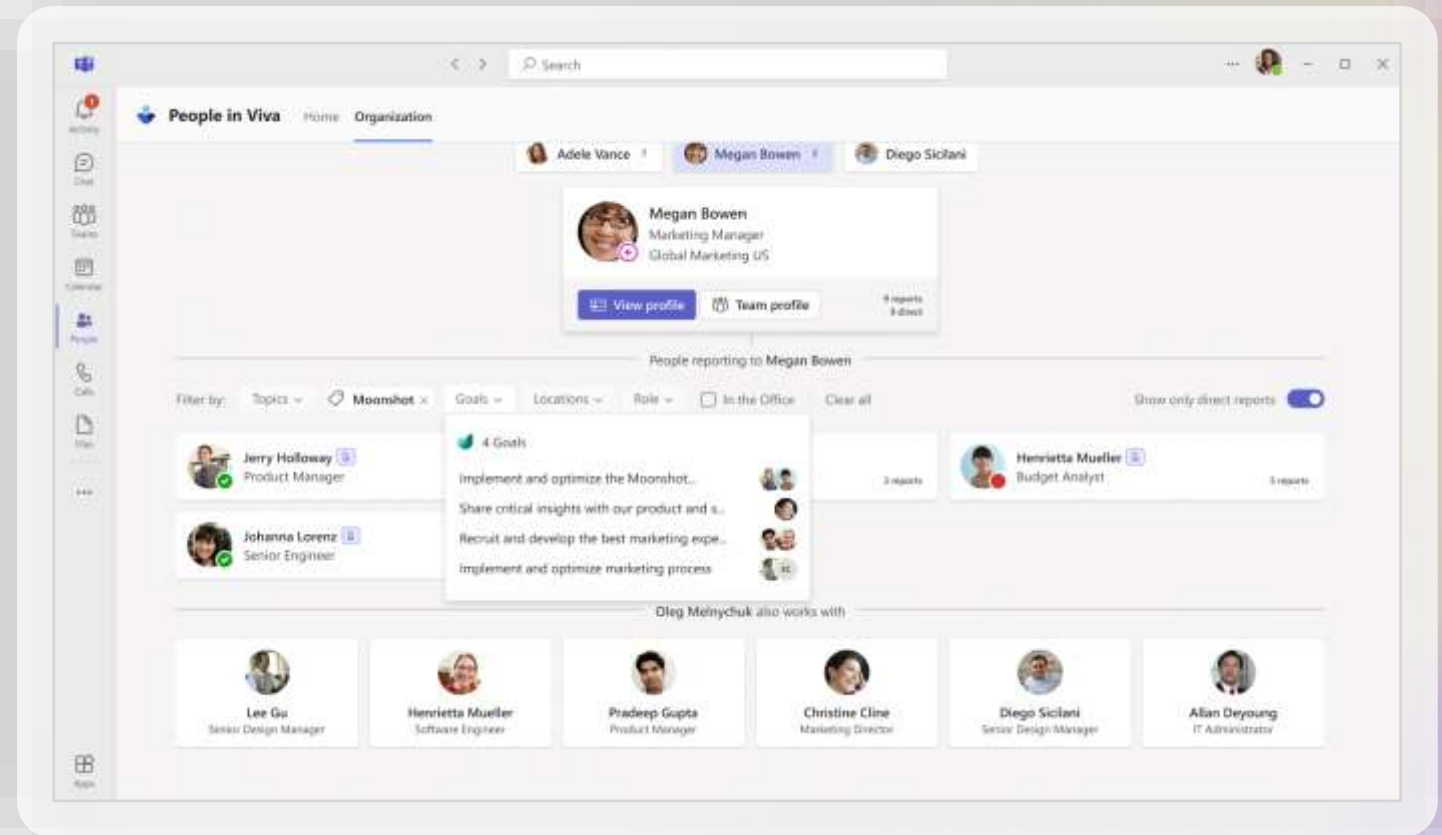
Search

Activity
Chat
Teams
Calendar
People
Calls
Files
...
Apps

People in Viva Home Organization

Adele Vance 1 Megan Bowen 1 Diego Sicilani

Megan Bowen
Marketing Manager
Global Marketing US

View profile Team profile
9 reports
3 direct

People reporting to Megan Bowen

Filter by: Topics Moonshot × Goals Locations Role In the Office Clear all Show only direct reports

Jerry Holloway
Product Manager

Johanna Lorenz
Senior Engineer

4 Goals
Implement and optimize the Moonshot...
Share critical insights with our product and s...
Recruit and develop the best marketing expe...
Implement and optimize marketing process

3 reports

Henrietta Mueller
Budget Analyst
5 reports

Oleg Melnychuk also works with

Lee Gu
Senior Design Manager

Henrietta Mueller
Software Engineer

Pradeep Gupta
Product Manager

Christine Cline
Marketing Director

Diego Sicilani
Senior Design Manager

Allan Deyoung
IT Administrator